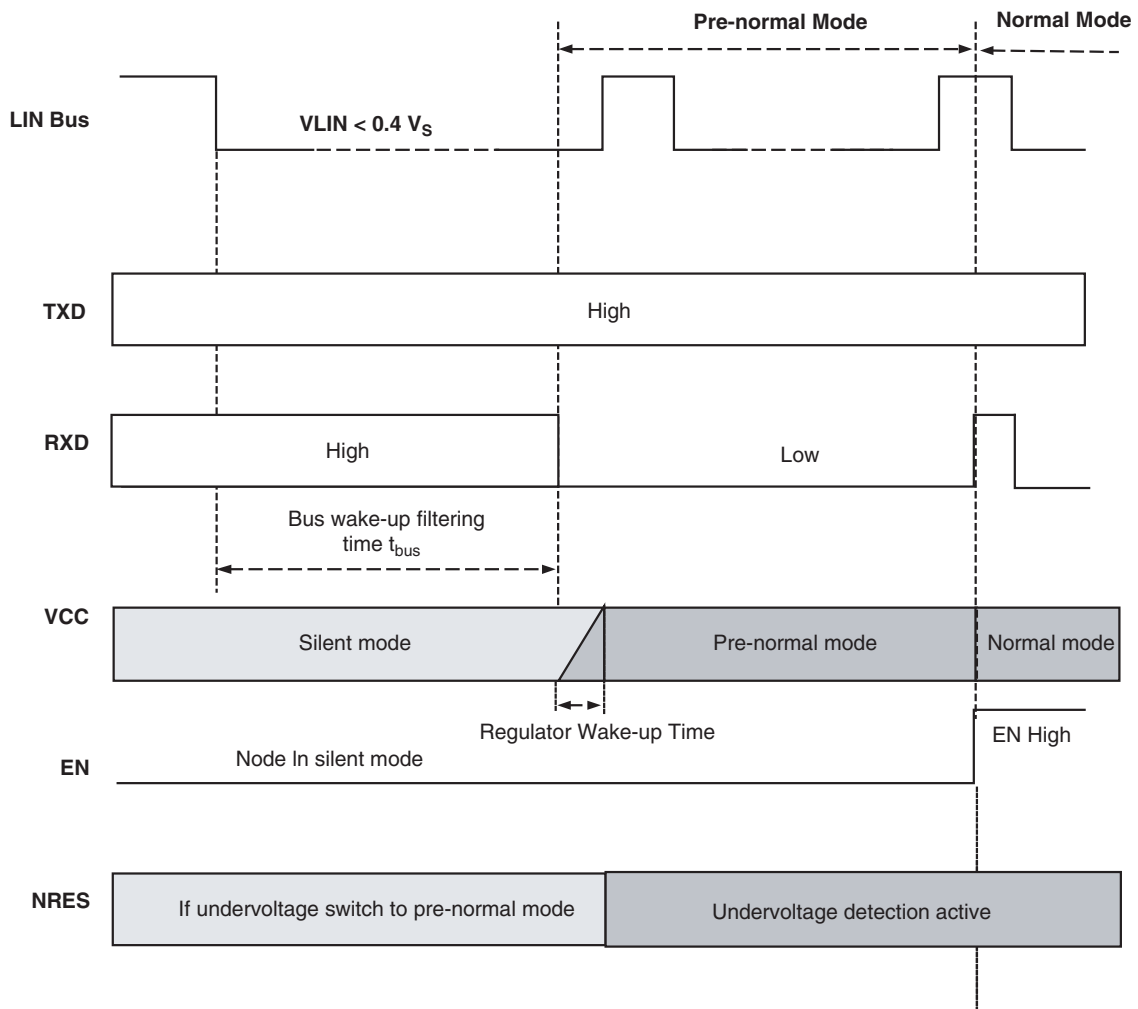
Pre-normal Mode

Normal Mode

LIN Bus

VLIN < 0.4 $V_S$

TXD

High

RXD

High

Low

Bus wake-up filtering time $t_{bus}$

VCC

Silent mode

Pre-normal mode

Normal mode

Regulator Wake-up Time

EN

Node In silent mode

EN High

NRES

If undervoltage switch to pre-normal mode

Undervoltage detection active